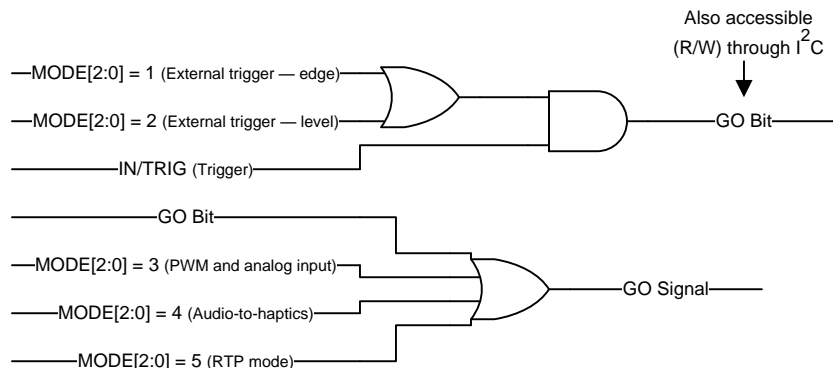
Also accessible (R/W) through $I^2C$

MODE[2:0] = 1 (External trigger — edge)

MODE[2:0] = 2 (External trigger — level)

IN/TRIG (Trigger)

GO Bit

GO Bit

MODE[2:0] = 3 (PWM and analog input)

MODE[2:0] = 4 (Audio-to-haptics)

MODE[2:0] = 5 (RTP mode)

GO Signal